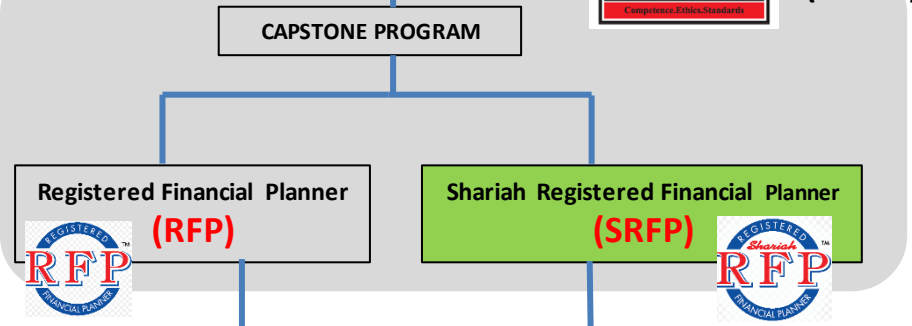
Competence.Ethics.Standards

CAPSTONE PROGRAM

Registered Financial Planner
(RFP)

REGISTERED
RFP
TM
FINANCIAL PLANNER

Shariah Registered Financial Planner
(SRFP)

REGISTERED
Shariah
RFP
TM
FINANCIAL PLANNER